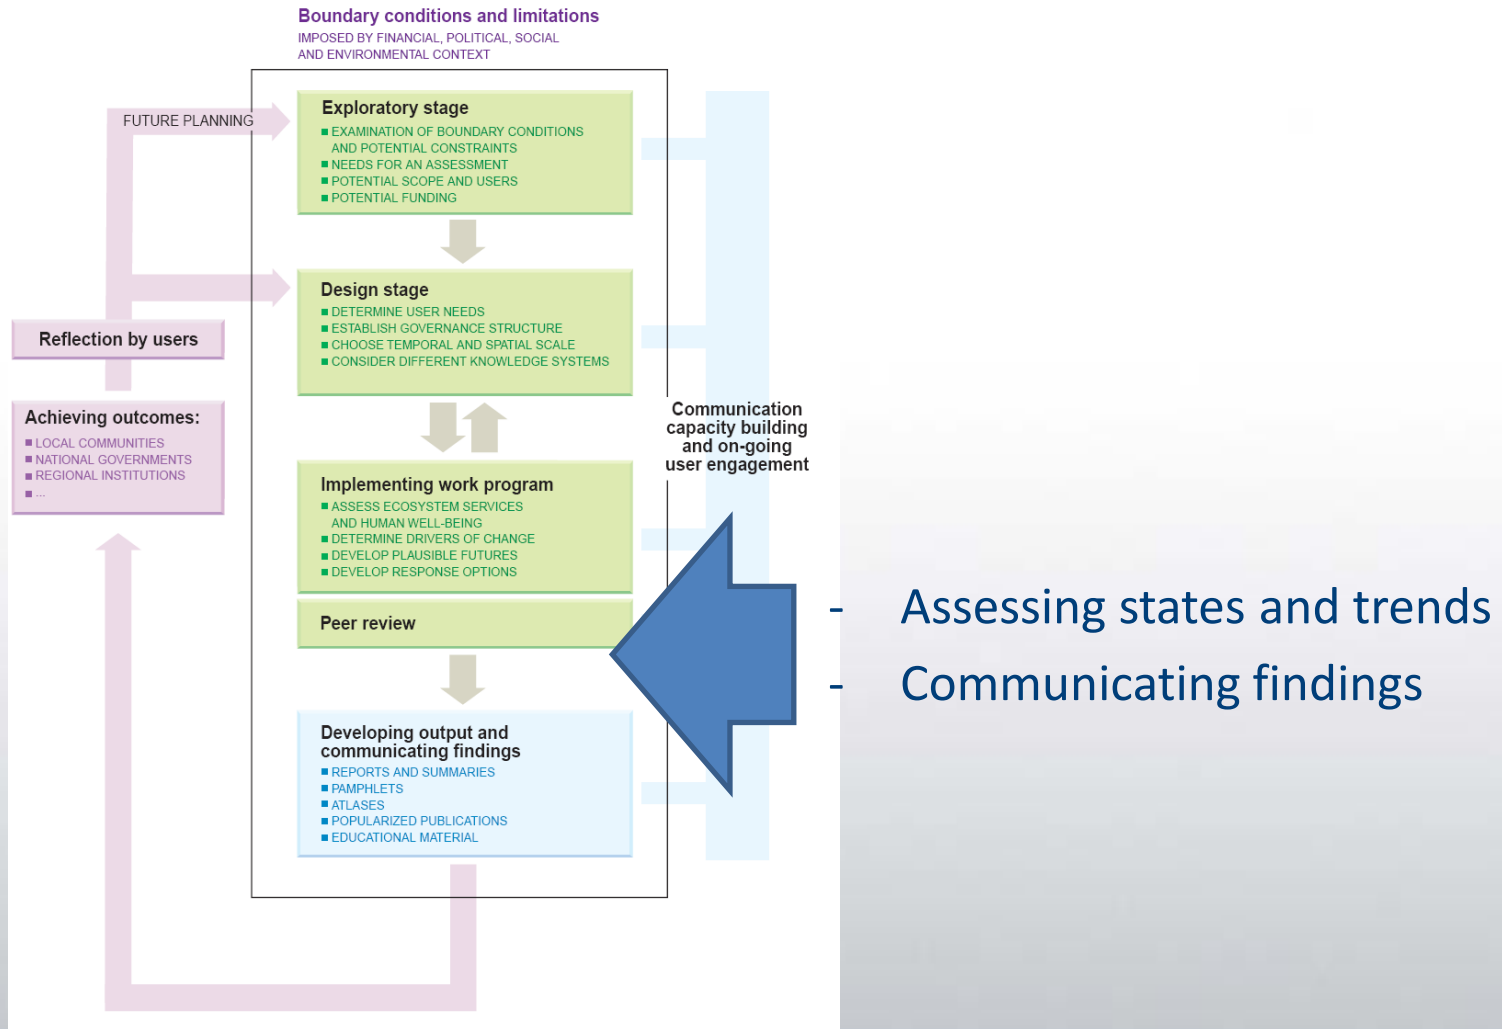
Boundary conditions and limitations
IMPOSED BY FINANCIAL, POLITICAL, SOCIAL AND ENVIRONMENTAL CONTEXT

FUTURE PLANNING

Exploratory stage
■ EXAMINATION OF BOUNDARY CONDITIONS AND POTENTIAL CONSTRAINTS
■ NEEDS FOR AN ASSESSMENT
■ POTENTIAL SCOPE AND USERS
■ POTENTIAL FUNDING

Design stage
■ DETERMINE USER NEEDS
■ ESTABLISH GOVERNANCE STRUCTURE
■ CHOOSE TEMPORAL AND SPATIAL SCALE
■ CONSIDER DIFFERENT KNOWLEDGE SYSTEMS

Reflection by users

Achieving outcomes:
■ LOCAL COMMUNITIES
■ NATIONAL GOVERNMENTS
■ REGIONAL INSTITUTIONS
■ ...

Communication capacity building and on-going user engagement

Implementing work program
■ ASSESS ECOSYSTEM SERVICES AND HUMAN WELL-BEING
■ DETERMINE DRIVERS OF CHANGE
■ DEVELOP PLAUSIBLE FUTURES
■ DEVELOP RESPONSE OPTIONS

Peer review

Developing output and communicating findings
■ REPORTS AND SUMMARIES
■ PAMPHLETS
■ ATLASES
■ POPULARIZED PUBLICATIONS
■ EDUCATIONAL MATERIAL

- Assessing states and trends
- Communicating findings